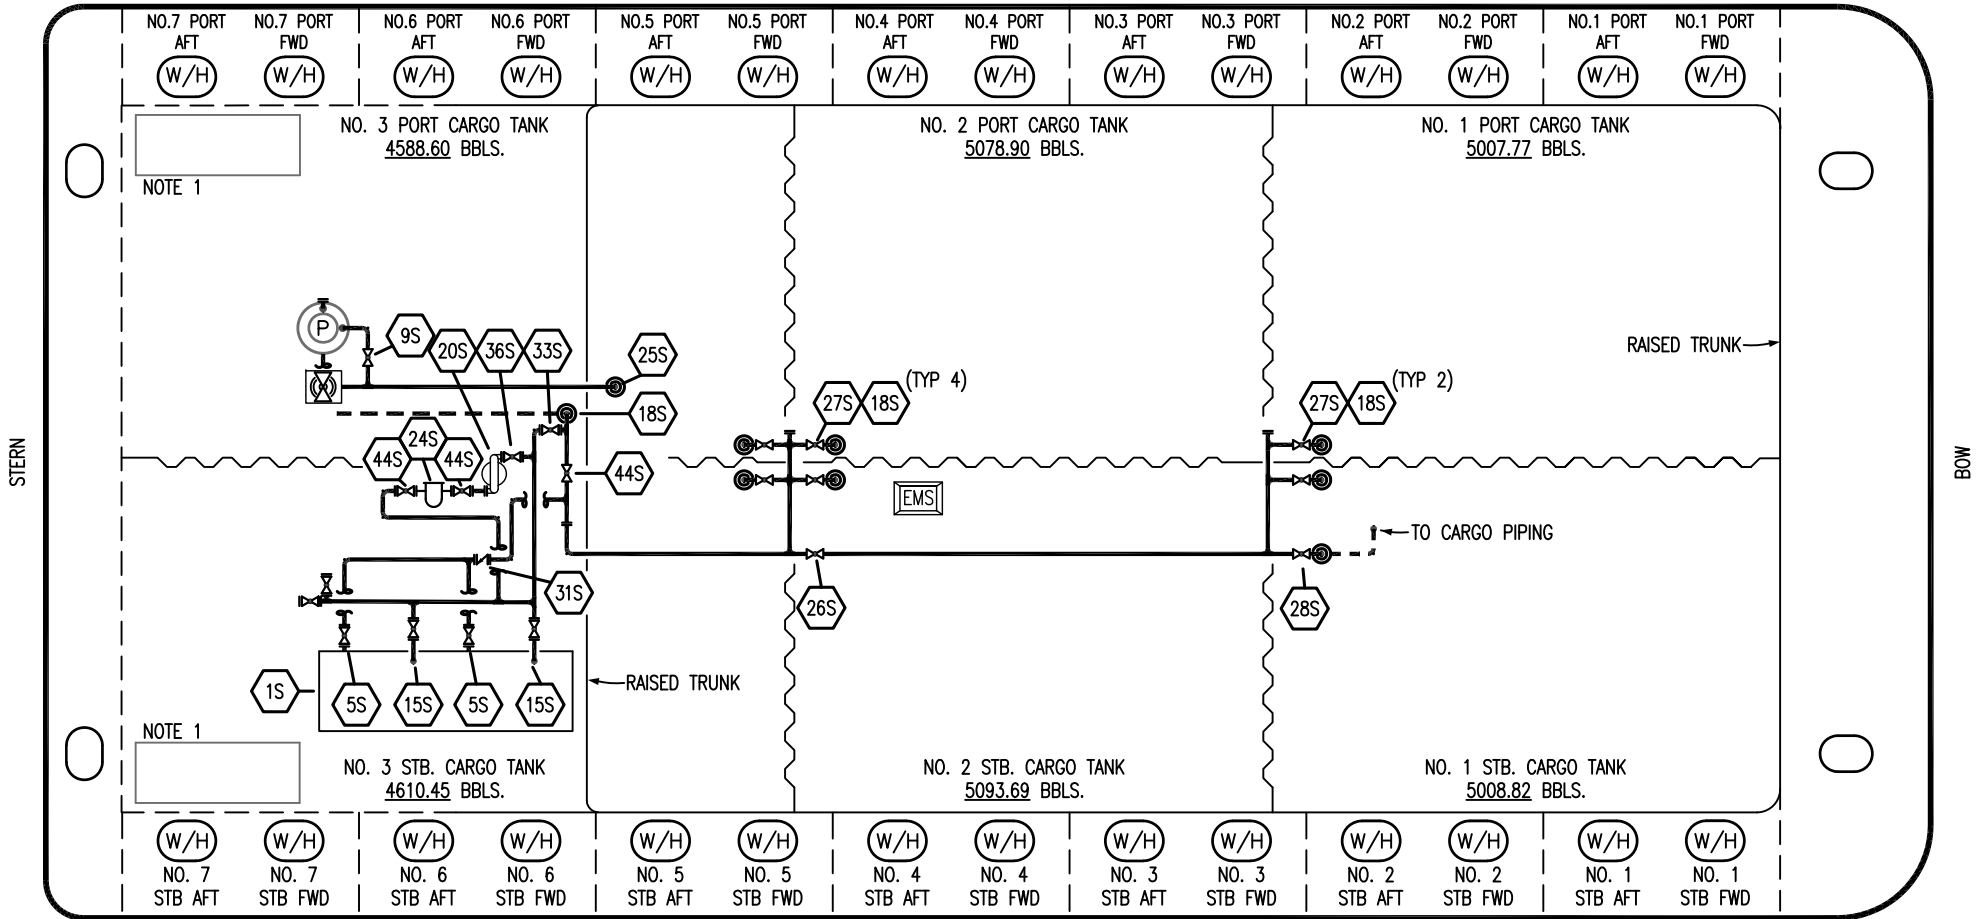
NO.7 PORT AFT
W/H
NO.7 PORT FWD
W/H
NO.6 PORT AFT
W/H
NO.6 PORT FWD
W/H
NO.5 PORT AFT
W/H
NO.5 PORT FWD
W/H
NO.4 PORT AFT
W/H
NO.4 PORT FWD
W/H
NO.3 PORT AFT
W/H
NO.3 PORT FWD
W/H
NO.2 PORT AFT
W/H
NO.2 PORT FWD
W/H
NO.1 PORT AFT
W/H
NO.1 PORT FWD
W/H

NOTE 1

NO. 3 PORT CARGO TANK
4588.60 BBLS.

NO. 2 PORT CARGO TANK
5078.90 BBLS.

NO. 1 PORT CARGO TANK
5007.77 BBLS.

STERN

BOW

RAISED TRUNK

P
9S
20S
36S
33S
25S
18S
27S
18S
(TYP 4)
27S
18S
(TYP 2)
24S
44S
44S
44S
EMS
TO CARGO PIPING
31S
26S
28S
1S
5S
15S
5S
15S
RAISED TRUNK

NOTE 1

NO. 3 STB. CARGO TANK
4610.45 BBLS.

NO. 2 STB. CARGO TANK
5093.69 BBLS.

NO. 1 STB. CARGO TANK
5008.82 BBLS.

W/H
NO. 7 STB AFT
W/H
NO. 7 STB FWD
W/H
NO. 6 STB AFT
W/H
NO. 6 STB FWD
W/H
NO. 5 STB AFT
W/H
NO. 5 STB FWD
W/H
NO. 4 STB AFT
W/H
NO. 4 STB FWD
W/H
NO. 3 STB AFT
W/H
NO. 3 STB FWD
W/H
NO. 2 STB AFT
W/H
NO. 2 STB FWD
W/H
NO. 1 STB AFT
W/H
NO. 1 STB FWD